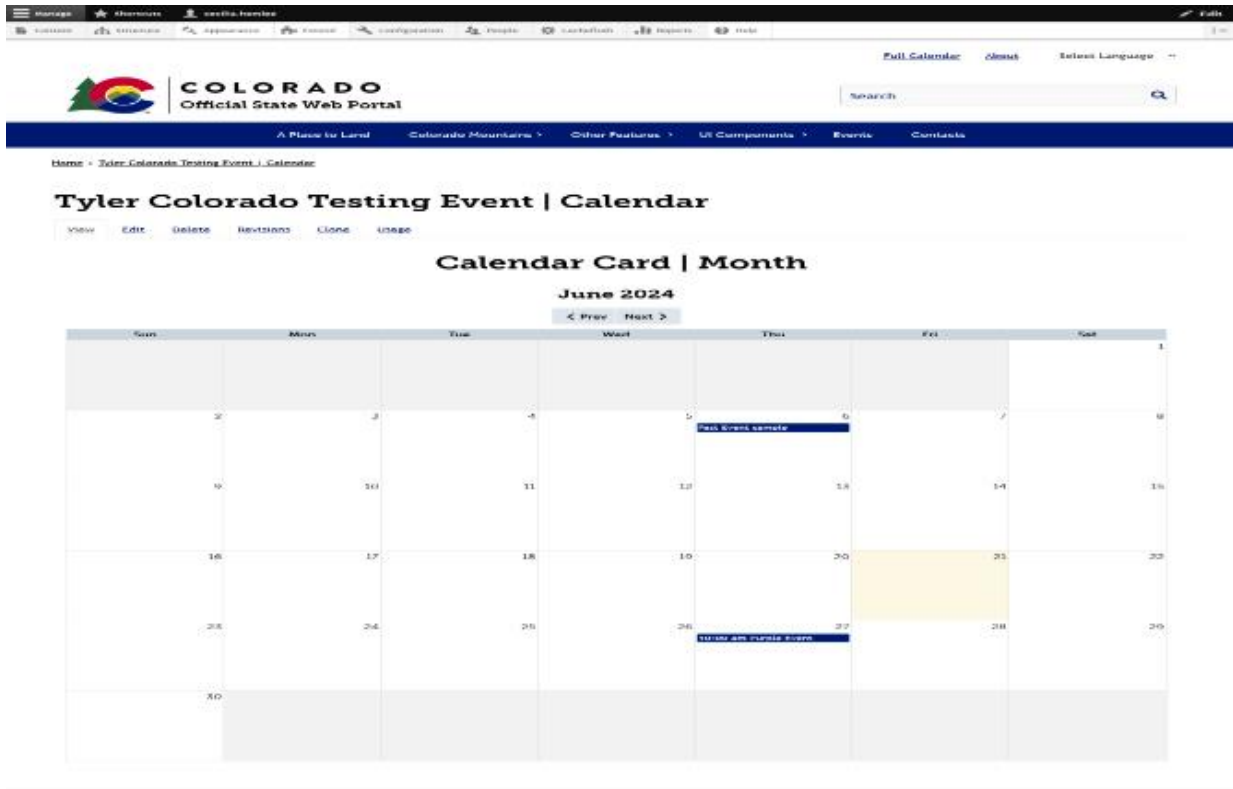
Manage Shortcuts cecilia.hemlee Edit

Content Structure Appearance Extend Configuration People Cacheflush Reports Help

Full Calendar About Select Language

COLORADO
Official State Web Portal

Search

A Place to Land Colorado Mountains Other Features UI Components Events Contacts

Home › Tyler Colorado Testing Event | Calendar

Tyler Colorado Testing Event | Calendar

View Edit Delete Revisions Clone Usage

Calendar Card | Month

June 2024

< Prev Next >

| Sun | Mon | Tue | Wed | Thu | Fri | Sat |
|---|---|---|---|---|---|---|
| | | | | | | 1 |
| 2 | 3 | 4 | 5 | 6 Past Event sample | 7 | 8 |
| 9 | 10 | 11 | 12 | 13 | 14 | 15 |
| 16 | 17 | 18 | 19 | 20 | 21 | 22 |
| 23 | 24 | 25 | 26 | 27 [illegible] am Future Event | 28 | 29 |
| 30 | | | | | | |